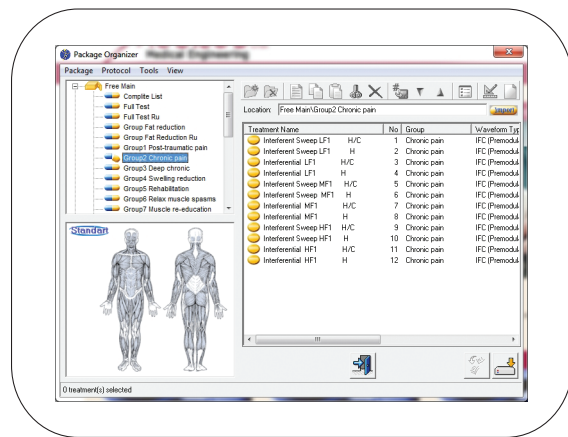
Package Organizer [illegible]

Package Protocol Tools View

Free Main
Complite List
Full Test
Full Test Ru
Group Fat reduction
Group Fat Reduction Ru
Group1 Post-traumatic pain
Group2 Chronic pain
Group3 Deep chronic
Group4 Swelling reduction
Group5 Rehabilitation
Group6 Relax muscle spasms
Group7 Muscle re-education

Standart

Location: Free Main\Group2 Chronic pain

Import

| Treatment Name | No | Group | Waveform Typ |
|---|---|---|---|
| Interferent Sweep LF1 H/C | 1 | Chronic pain | IFC (Premodul |
| Interferent Sweep LF1 H | 2 | Chronic pain | IFC (Premodul |
| Interferential LF1 H/C | 3 | Chronic pain | IFC (Premodul |
| Interferential LF1 H | 4 | Chronic pain | IFC (Premodul |
| Interferent Sweep MF1 H/C | 5 | Chronic pain | IFC (Premodul |
| Interferent Sweep MF1 H | 6 | Chronic pain | IFC (Premodul |
| Interferential MF1 H/C | 7 | Chronic pain | IFC (Premodul |
| Interferential MF1 H | 8 | Chronic pain | IFC (Premodul |
| Interferent Sweep HF1 H/C | 9 | Chronic pain | IFC (Premodul |
| Interferent Sweep HF1 H | 10 | Chronic pain | IFC (Premodul |
| Interferential HF1 H/C | 11 | Chronic pain | IFC (Premodul |
| Interferential HF1 H | 12 | Chronic pain | IFC (Premodul |

0 treatment(s) selected